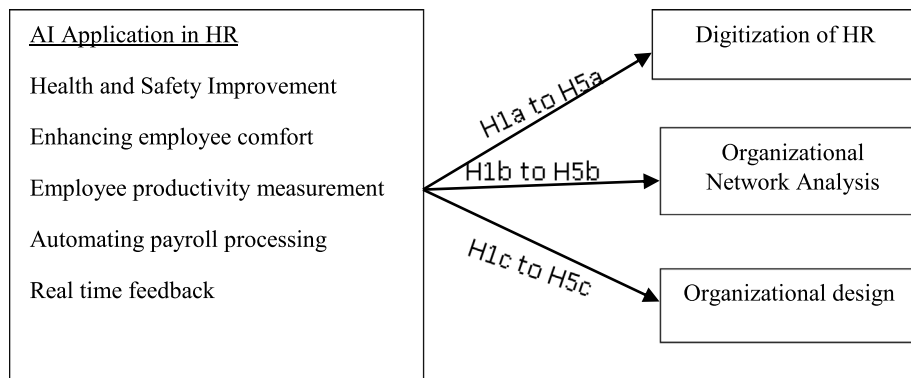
AI Application in HR

Health and Safety Improvement

Enhancing employee comfort

Employee productivity measurement

Automating payroll processing

Real time feedback

H1a to H5a

H1b to H5b

H1c to H5c

Digitization of HR

Organizational Network Analysis

Organizational design